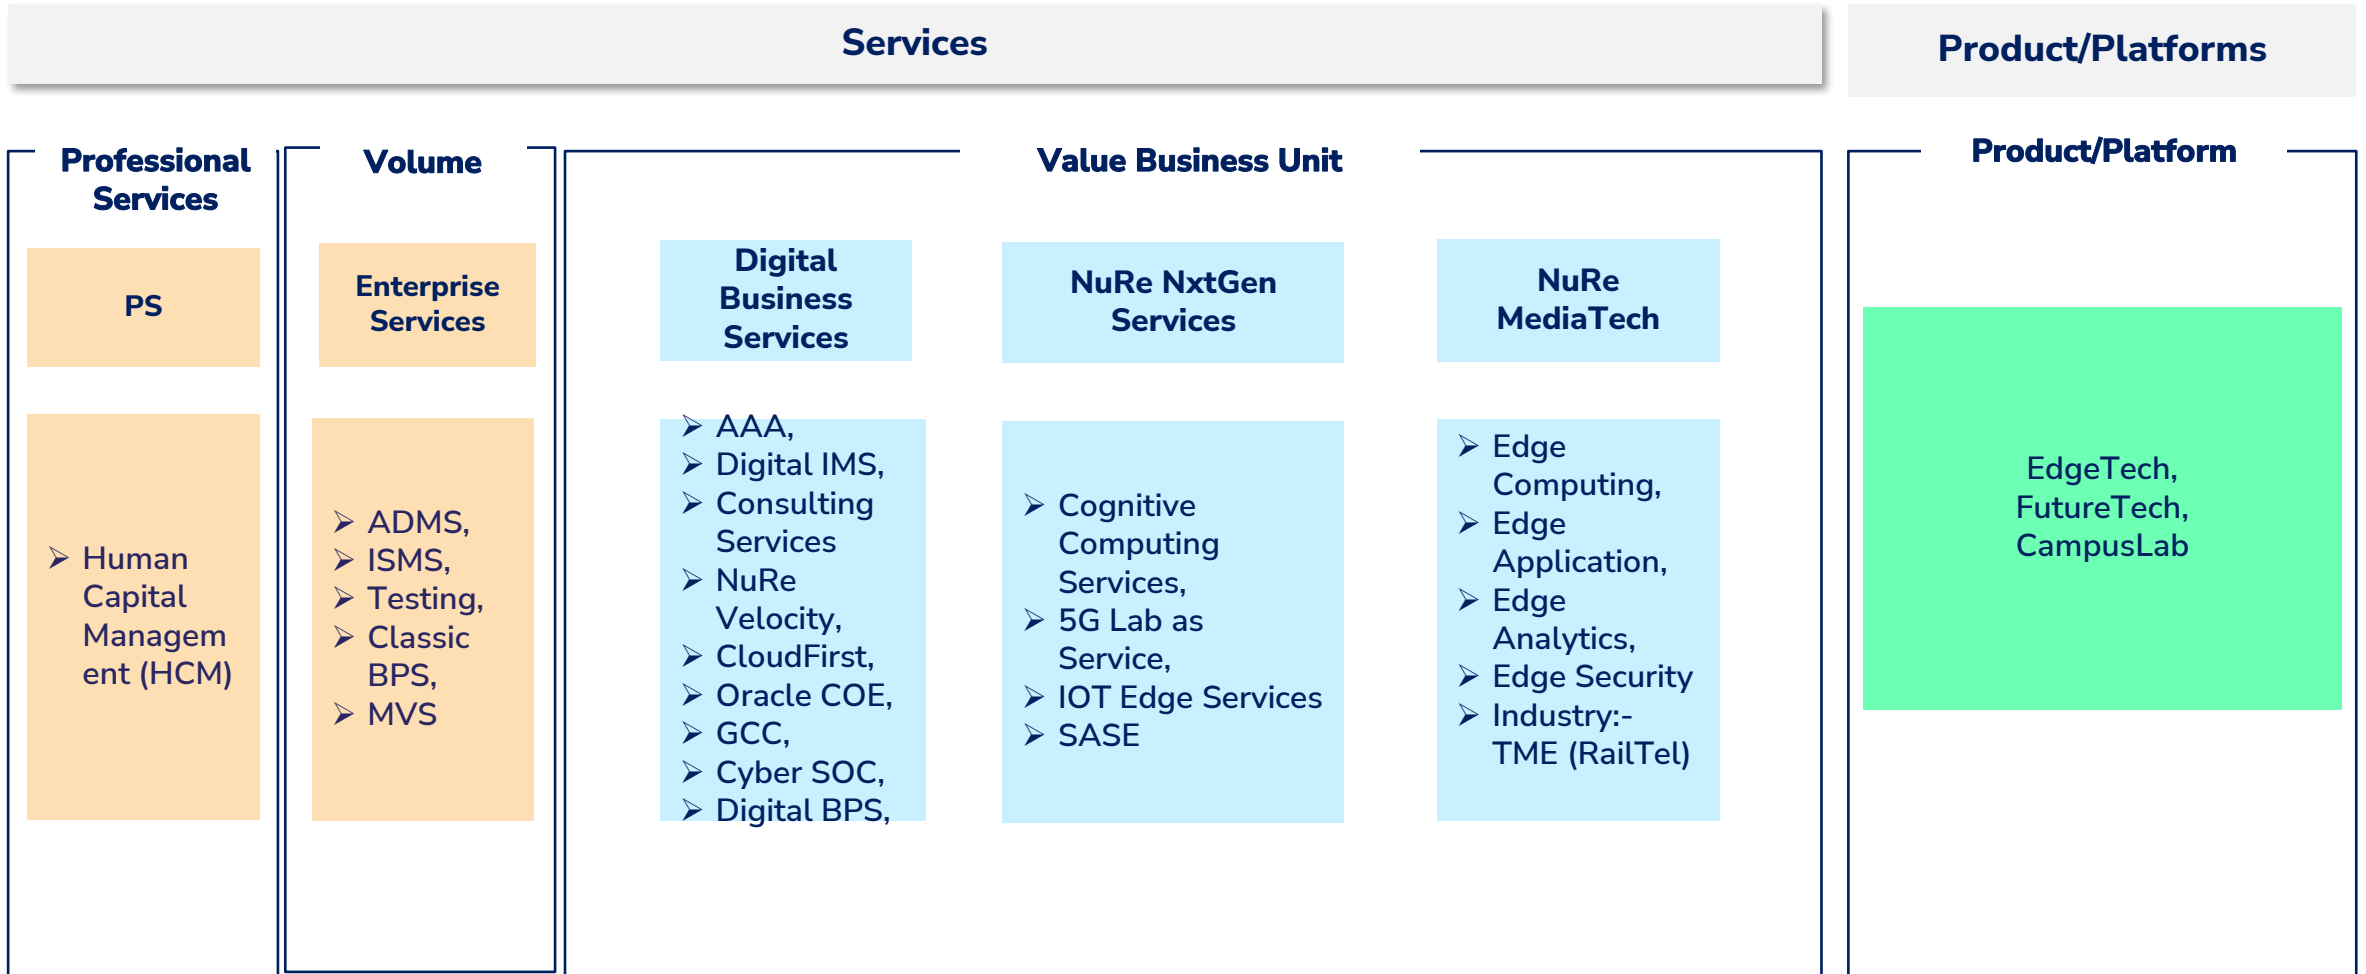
Services

Product/Platforms

Professional Services

PS

- Human Capital Managem ent (HCM)

Volume

Enterprise Services

- ADMS,
- ISMS,
- Testing,
- Classic BPS,
- MVS

Value Business Unit

Digital Business Services

- AAA,
- Digital IMS,
- Consulting Services
- NuRe Velocity,
- CloudFirst,
- Oracle COE,
- GCC,
- Cyber SOC,
- Digital BPS,

NuRe NxtGen Services

- Cognitive Computing Services,
- 5G Lab as Service,
- IOT Edge Services
- SASE

NuRe MediaTech

- Edge Computing,
- Edge Application,
- Edge Analytics,
- Edge Security
- Industry:- TME (RailTel)

Product/Platform

EdgeTech, FutureTech, CampusLab